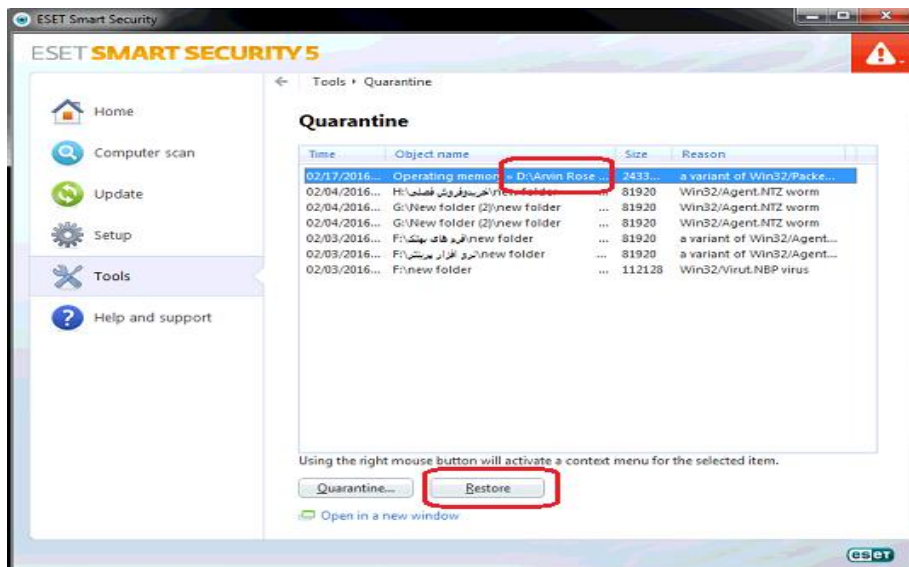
ESET Smart Security

ESET SMART SECURITY 5

Home

Computer scan

Update

Setup

Tools

Help and support

Tools ▸ Quarantine

Quarantine

| Time | Object name | Size | Reason |
|---|---|---|---|
| 02/17/2016... | Operating memory » D:\Arvin Rose ... | 2433... | a variant of Win32/Packe... |
| 02/04/2016... | H:\خرید و فروش فصلی\new folder ... | 81920 | Win32/Agent.NTZ worm |
| 02/04/2016... | G:\New folder (2)\new folder ... | 81920 | Win32/Agent.NTZ worm |
| 02/04/2016... | G:\New folder (2)\new folder ... | 81920 | Win32/Agent.NTZ worm |
| 02/03/2016... | F:\فرم های بهنک\new folder ... | 81920 | a variant of Win32/Agent... |
| 02/03/2016... | F:\نرم افزار پرینتر\new folder ... | 81920 | a variant of Win32/Agent... |
| 02/03/2016... | F:\new folder ... | 112128 | Win32/Virut.NBP virus |

Using the right mouse button will activate a context menu for the selected item.

Quarantine...

Restore

Open in a new window

eset